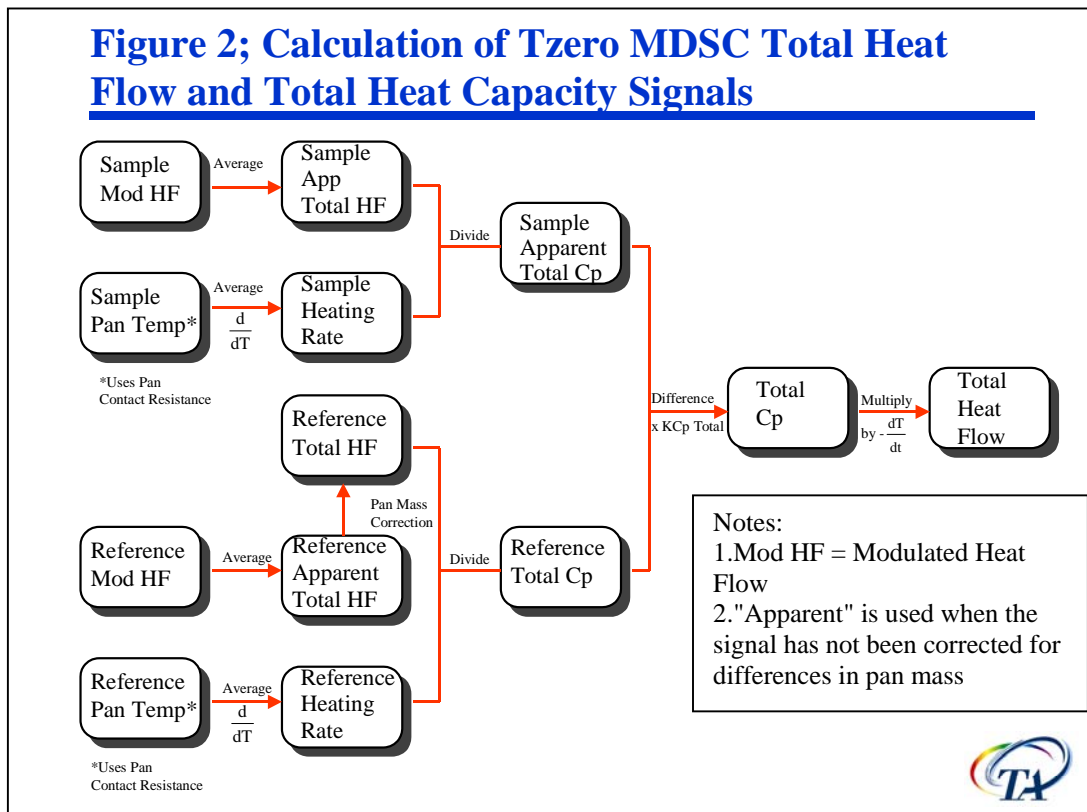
Figure 2; Calculation of Tzero MDSC Total Heat Flow and Total Heat Capacity Signals

Sample Mod HF

Average

Sample App Total HF

Divide

Sample Apparent Total Cp

Sample Pan Temp*

Average $\frac{d}{dT}$

Sample Heating Rate

*Uses Pan Contact Resistance

Difference x KCp Total

Total Cp

Multiply by $-\frac{dT}{dt}$

Total Heat Flow

Reference Total HF

Pan Mass Correction

Reference Mod HF

Average

Reference Apparent Total HF

Divide

Reference Total Cp

Reference Pan Temp*

Average $\frac{d}{dT}$

Reference Heating Rate

*Uses Pan Contact Resistance

Notes:
1.Mod HF = Modulated Heat Flow
2."Apparent" is used when the signal has not been corrected for differences in pan mass

TA